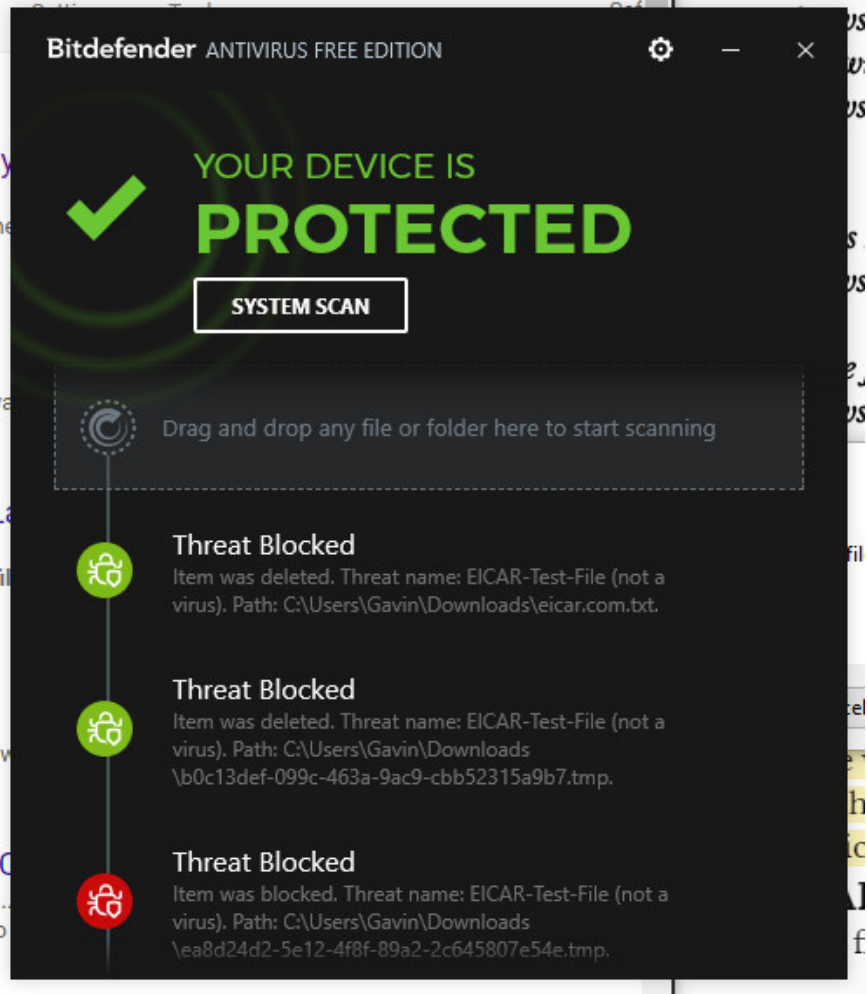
Bitdefender ANTIVIRUS FREE EDITION

YOUR DEVICE IS
PROTECTED

SYSTEM SCAN

Drag and drop any file or folder here to start scanning

Threat Blocked
Item was deleted. Threat name: EICAR-Test-File (not a virus). Path: C:\Users\Gavin\Downloads\eicar.com.txt.

Threat Blocked
Item was deleted. Threat name: EICAR-Test-File (not a virus). Path: C:\Users\Gavin\Downloads \b0c13def-099c-463a-9ac9-cbb52315a9b7.tmp.

Threat Blocked
Item was blocked. Threat name: EICAR-Test-File (not a virus). Path: C:\Users\Gavin\Downloads \ea8d24d2-5e12-4f8f-89a2-2c645807e54e.tmp.